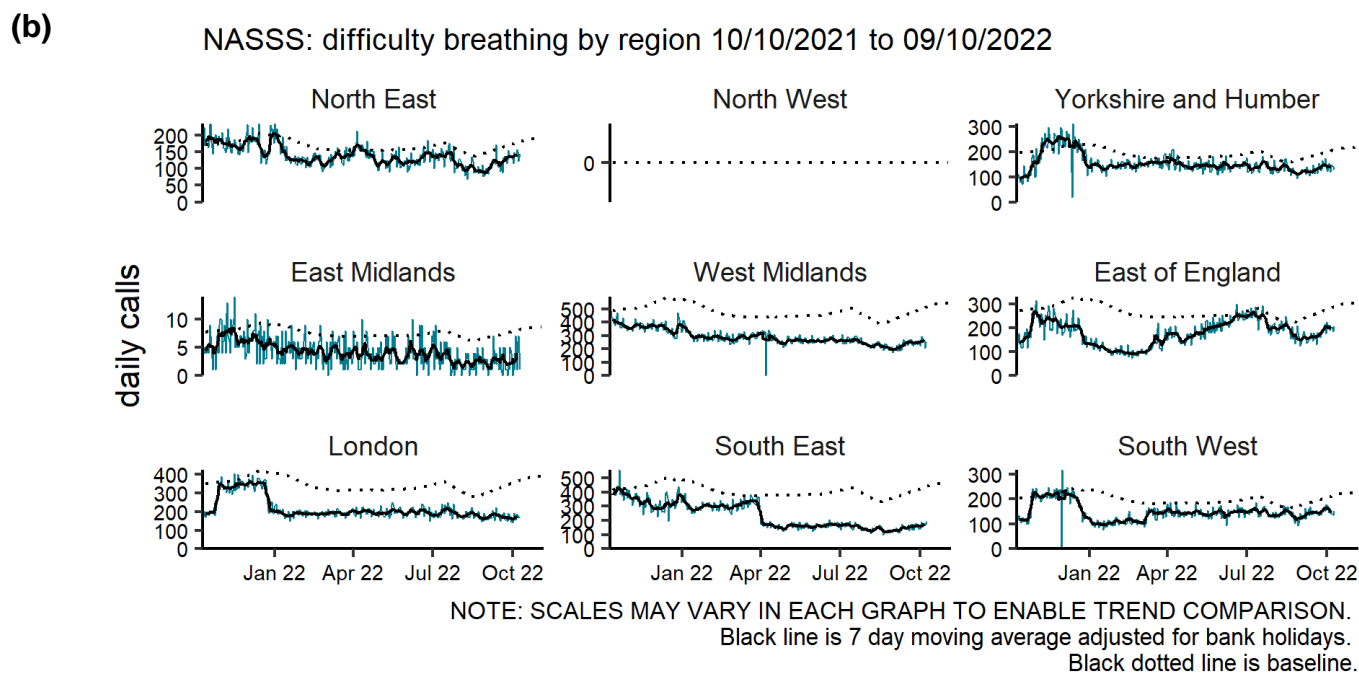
(b)

NASSS: difficulty breathing by region 10/10/2021 to 09/10/2022

daily calls

North East
200
150
100
50
0

North West
0

Yorkshire and Humber
300
200
100
0

East Midlands
10
5
0

West Midlands
500
400
300
200
100
0

East of England
300
200
100
0

London
400
300
200
100
0
Jan 22 Apr 22 Jul 22 Oct 22

South East
500
400
300
200
100
0
Jan 22 Apr 22 Jul 22 Oct 22

South West
300
200
100
0
Jan 22 Apr 22 Jul 22 Oct 22

NOTE: SCALES MAY VARY IN EACH GRAPH TO ENABLE TREND COMPARISON.
Black line is 7 day moving average adjusted for bank holidays.
Black dotted line is baseline.